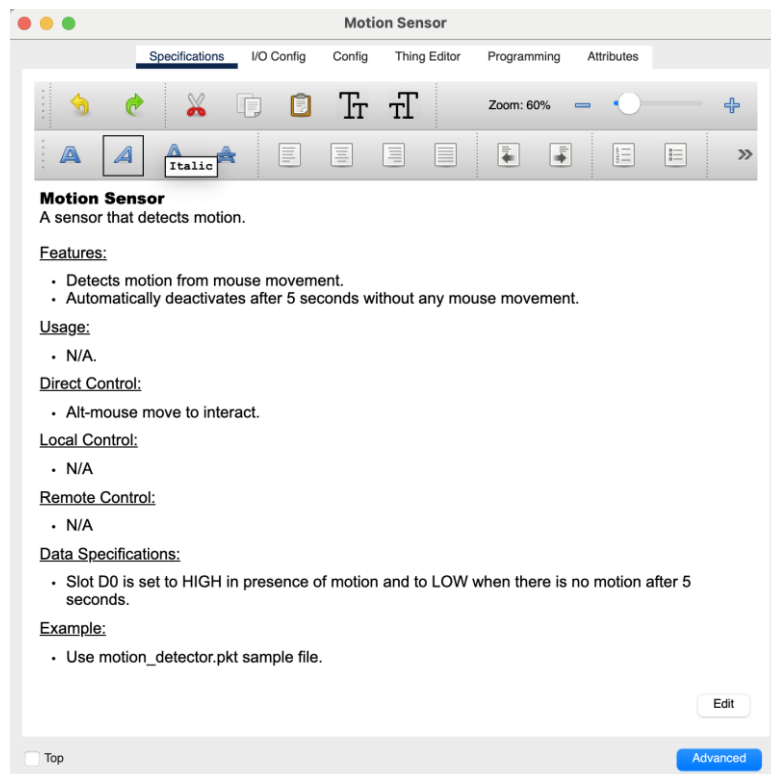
Motion Sensor

Specifications I/O Config Config Thing Editor Programming Attributes

Zoom: 60%

Italic

**Motion Sensor**
A sensor that detects motion.

Features:

- Detects motion from mouse movement.
- Automatically deactivates after 5 seconds without any mouse movement.

Usage:

- N/A.

Direct Control:

- Alt-mouse move to interact.

Local Control:

- N/A

Remote Control:

- N/A

Data Specifications:

- Slot D0 is set to HIGH in presence of motion and to LOW when there is no motion after 5 seconds.

Example:

- Use motion_detector.pkt sample file.

Edit

Top

Advanced